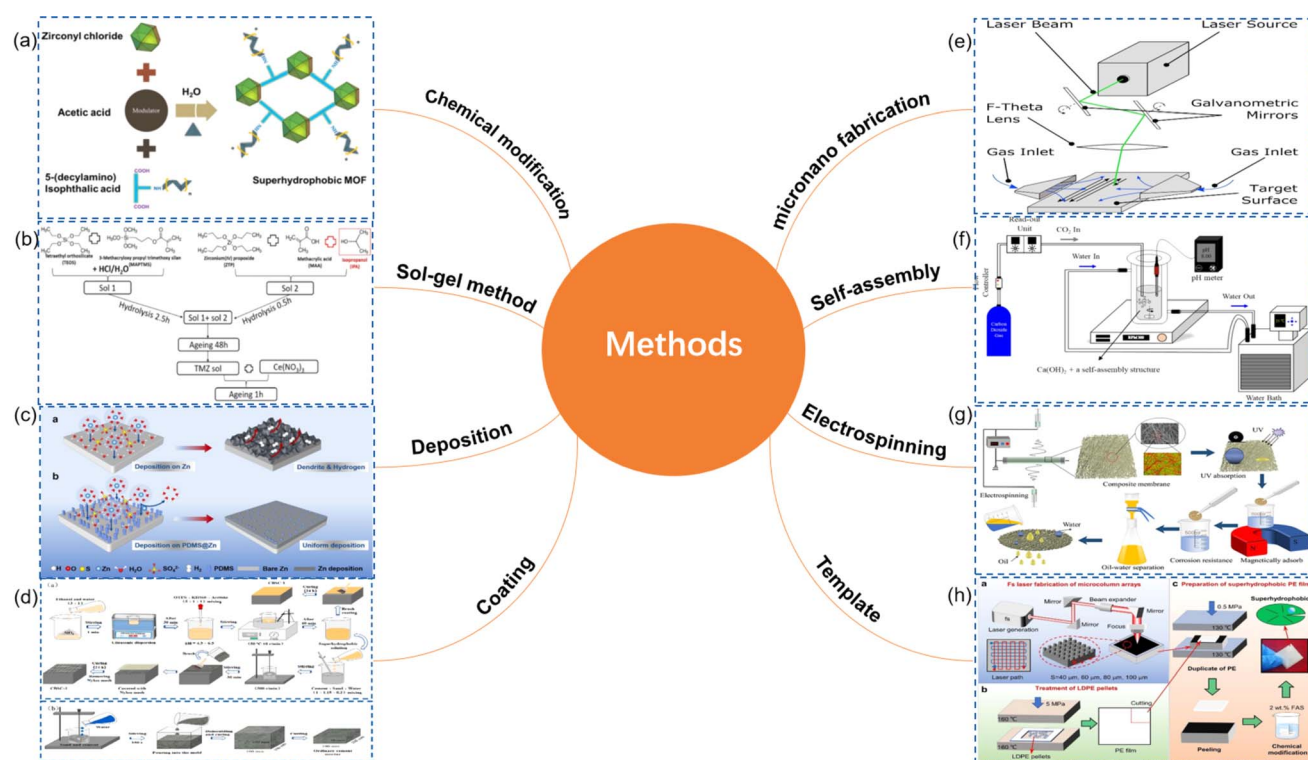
Methods

Chemical modification

(a) Zirconyl chloride

Acetic acid

Modulator

$H_2O$

5-(decylamino) Isophthalic acid

COOH

NH

COOH

Superhydrophobic MOF

Sol-gel method

(b) Tetraethyl orthosilicate (TEOS)

3-Methacryloxy propyl trimethoxy silan (MAPTMS)

+ HCl/$H_2O$

Zirconium(IV) propoxide (TPP)

Methacrylic acid (MAA)

Isopropanol (IPA)

Sol 1

Sol 2

Hydrolysis 2.5h

Hydrolysis 0.5h

Sol 1+ sol 2

Ageing 48h

TMZ sol

$Ce(NO_3)_3$

Ageing 1h

Deposition

(c) a

Deposition on Zn

Dendrite & Hydrogen

b

Deposition on PDMS@Zn

Uniform deposition

H O S Zn $H_2O$ $SO_4^{2-}$ $H_2$ PDMS Bare Zn Zn deposition

Coating

(d) (a)

Ethanol and water

Ultrasonic dispersion

Stirring

Brush coating

Superhydrophobic solution

Coated with Nylon mesh

Stirring

(b)

Water

Pouring into the mould

Demoulding and curing

Cutting

Ordinary cement mortar

micronano fabrication

(e) Laser Beam

Laser Source

F-Theta Lens

Galvanometric Mirrors

Gas Inlet

Gas Inlet

Target Surface

Self-assembly

(f) Read-out Unit

$CO_2$ In

pH meter

Water In

Water Out

Flow Controller

Carbon Dioxide Gas

$Ca(OH)_2$ + a self-assembly structure

Water Bath

Electrospinning

(g) Electrospinning

Composite membrane

UV

UV absorption

Magnetically adsorb

Corrosion resistance

Oil-water separation

Water

Oil

Template

(h) a Fs laser fabrication of microcolumn arrays

Laser generation

Mirror

Mirror

Beam expander

Mirror

Focus

Laser path

S=40 μm, 60 μm, 80 μm, 100 μm

b Treatment of LDPE pellets

5 MPa

160 °C

160 °C

LDPE pellets

Cutting

PE film

C Preparation of superhydrophobic PE film

0.5 MPa

130 °C

130 °C

Duplicate of PE

Superhydrophobic

Peeling

2 wt.% FAS

Chemical modification